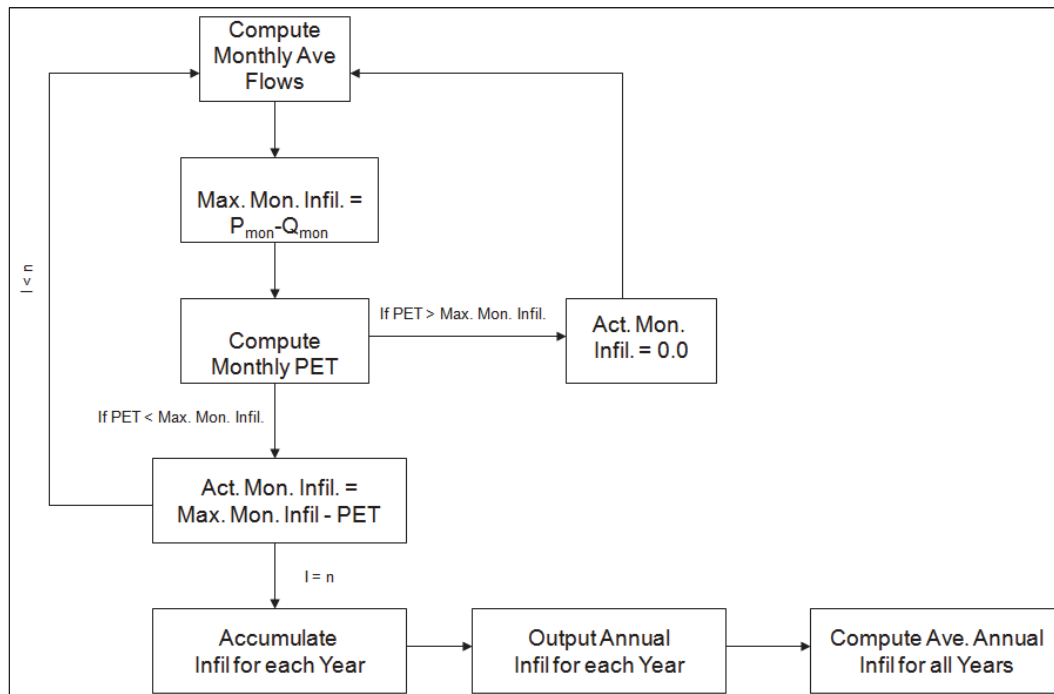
Compute Monthly Ave Flows

Max. Mon. Infil. = $P_{mon}$-$Q_{mon}$

I < n

Compute Monthly PET

If PET > Max. Mon. Infil.

Act. Mon. Infil. = 0.0

If PET < Max. Mon. Infil.

Act. Mon. Infil. = Max. Mon. Infil - PET

I = n

Accumulate Infil for each Year

Output Annual Infil for each Year

Compute Ave. Annual Infil for all Years